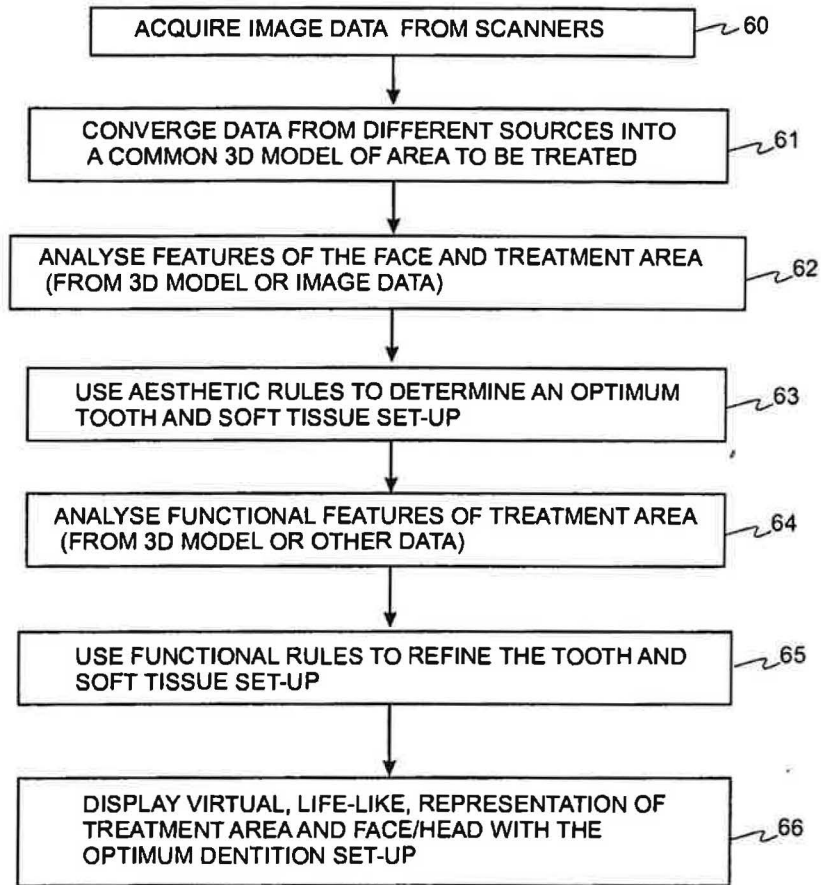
ACQUIRE IMAGE DATA FROM SCANNERS

60

CONVERGE DATA FROM DIFFERENT SOURCES INTO A COMMON 3D MODEL OF AREA TO BE TREATED

61

ANALYSE FEATURES OF THE FACE AND TREATMENT AREA (FROM 3D MODEL OR IMAGE DATA)

62

USE AESTHETIC RULES TO DETERMINE AN OPTIMUM TOOTH AND SOFT TISSUE SET-UP

63

ANALYSE FUNCTIONAL FEATURES OF TREATMENT AREA (FROM 3D MODEL OR OTHER DATA)

64

USE FUNCTIONAL RULES TO REFINE THE TOOTH AND SOFT TISSUE SET-UP

65

DISPLAY VIRTUAL, LIFE-LIKE, REPRESENTATION OF TREATMENT AREA AND FACE/HEAD WITH THE OPTIMUM DENTITION SET-UP

66